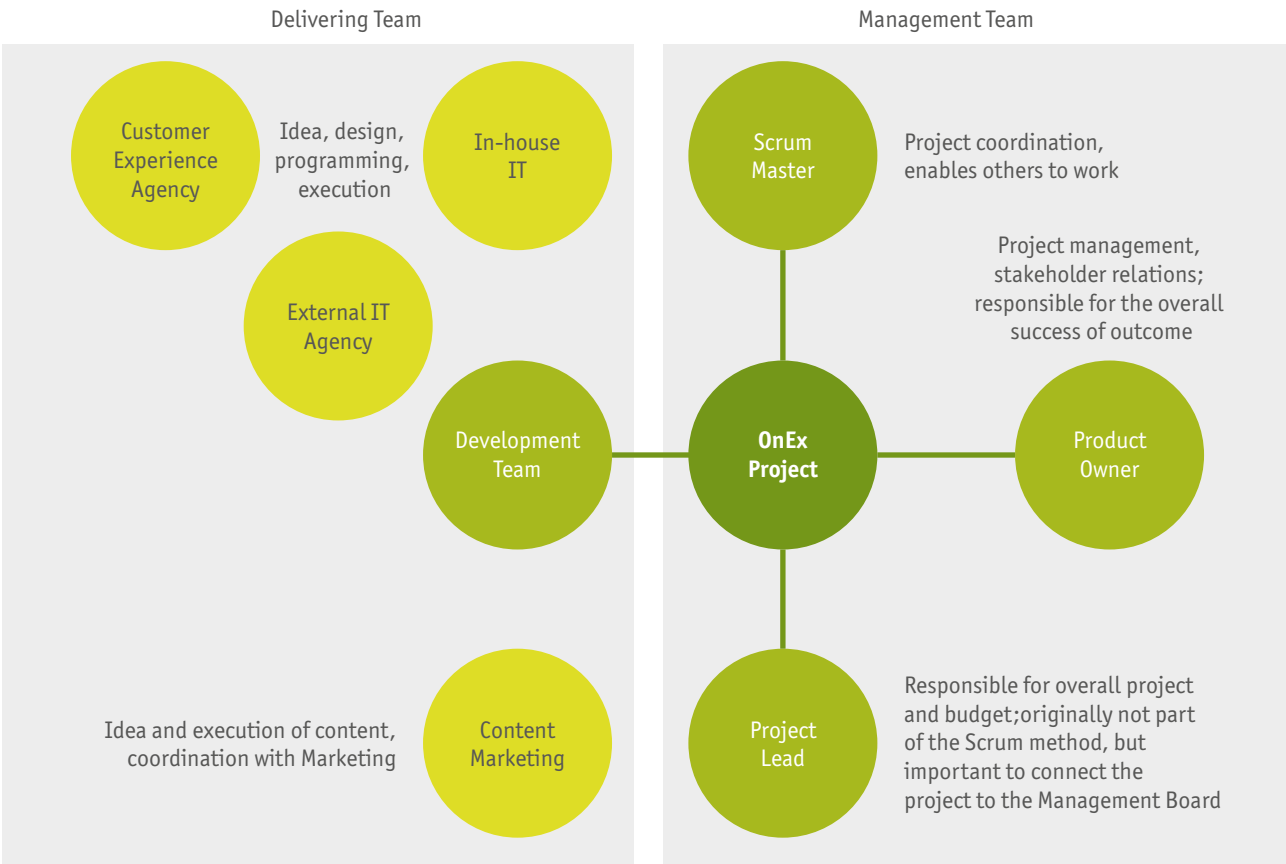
Delivering Team

Customer Experience Agency

Idea, design, programming, execution

In-house IT

External IT Agency

Development Team

Idea and execution of content, coordination with Marketing

Content Marketing

Management Team

Scrum Master

Project coordination, enables others to work

Project management, stakeholder relations; responsible for the overall success of outcome

OnEx Project

Product Owner

Project Lead

Responsible for overall project and budget;originally not part of the Scrum method, but important to connect the project to the Management Board